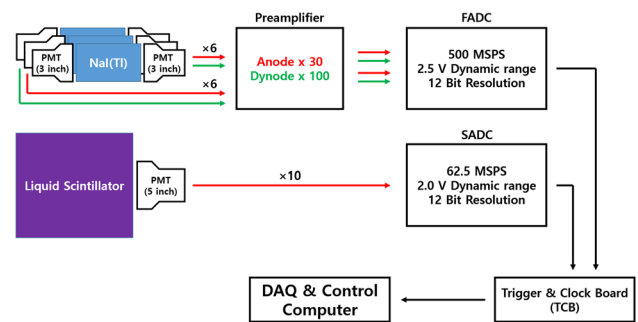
PMT (3 inch)

NaI(Tl)

PMT (3 inch)

×6

×6

Preamplifier

Anode x 30
Dynode x 100

FADC

500 MSPS
2.5 V Dynamic range
12 Bit Resolution

Liquid Scintillator

PMT (5 inch)

×10

SADC

62.5 MSPS
2.0 V Dynamic range
12 Bit Resolution

DAQ & Control Computer

Trigger & Clock Board (TCB)